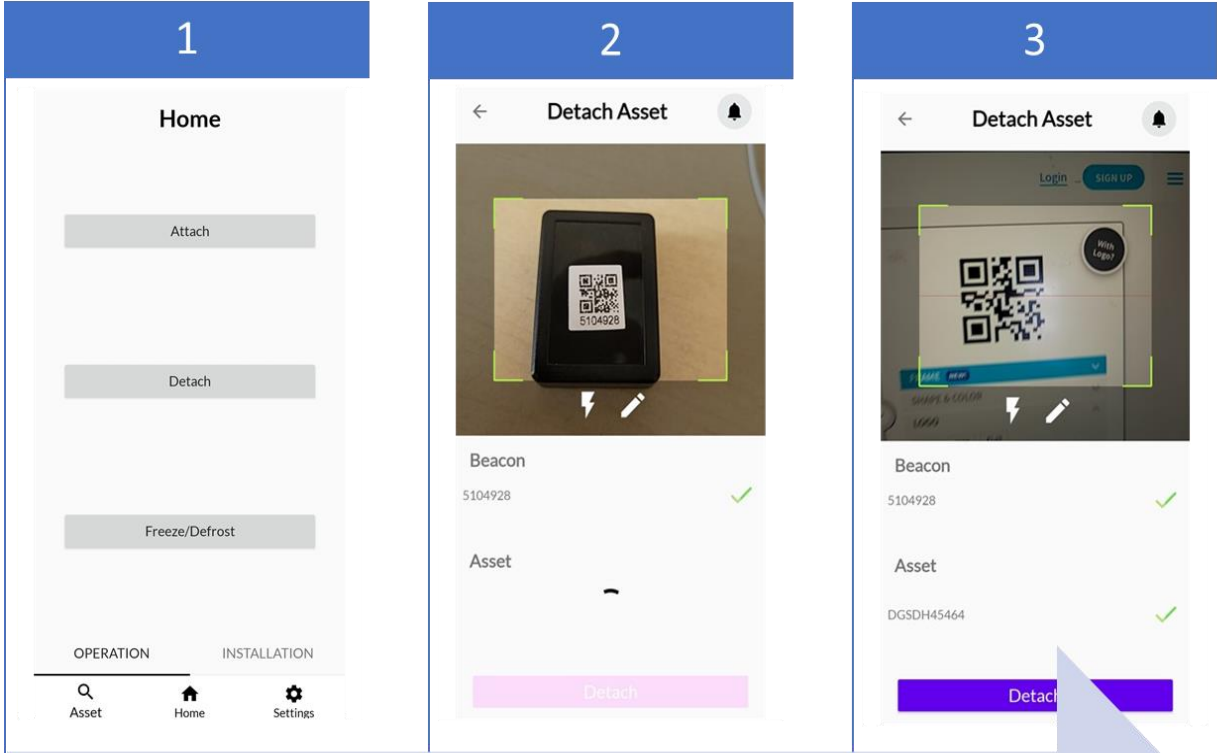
1

Home

Attach

Detach

Freeze/Defrost

OPERATION INSTALLATION

Asset Home Settings

2

Detach Asset

5104928

Beacon

5104928

Asset

Detach

3

Detach Asset

Login SIGN UP

With Logo?

FRAME NEW

SHAPE & COLOR

LOGO

Beacon

5104928

Asset

DGSDH45464

Detach